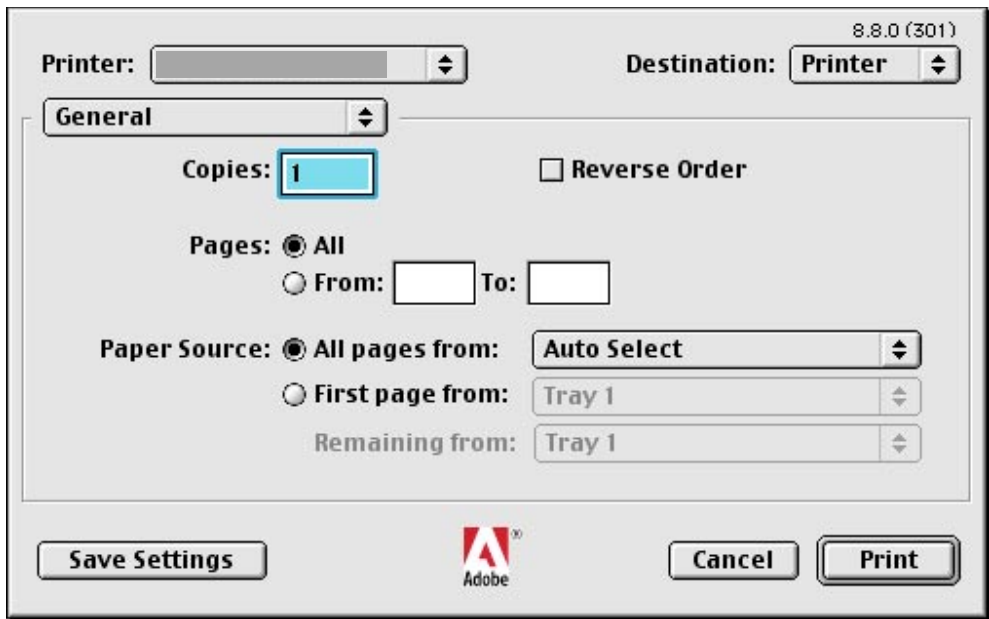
8.8.0 (301)

Printer:

Destination: Printer

General

Copies: 1

Reverse Order

Pages: All

From: To:

Paper Source: All pages from: Auto Select

First page from: Tray 1

Remaining from: Tray 1

Save Settings

Adobe

Cancel

Print